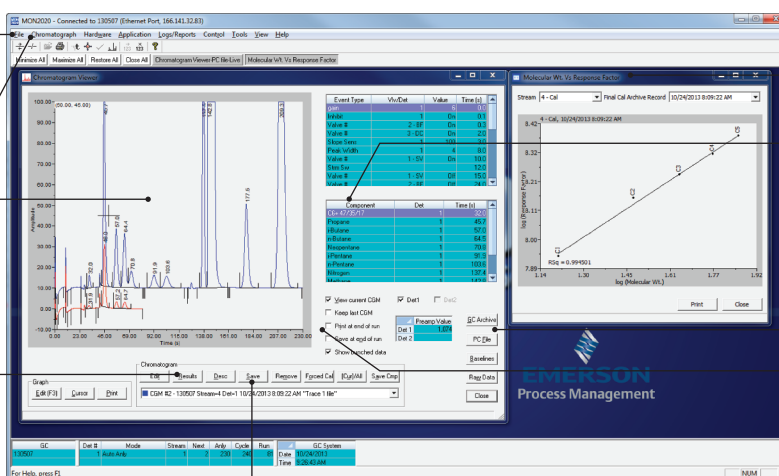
MON2020 - Connected to 130507 (Ethernet Port, 166.141.32.83)

File Chromatograph Hardware Application Logs/Reports Control Tools View Help

Minimize All Maximize All Restore All Close All Chromatogram Viewer PC file-Live Molecular Wt. Vs Response Factor

Chromatogram Viewer

100.00 (50.00, 45.00)

| Event Type | Vlv/Det | Value | Time (s) |
|---|---|---|---|
| gain | 1 | 6 | 0.0 |
| Inhibit | 1 | On | 0.1 |
| Valve # | 2 - BF | On | 0.3 |
| Valve # | 2 - DC | On | 0.2 |
| Slope Sens | 1 | | 2.0 |
| Peak Width | 1 | 4 | 8.0 |
| Valve # | 1 - SV | On | 10.0 |
| Stab Ter | | | 12.0 |
| Valve # | 1 - SV | Off | 15.0 |
| Valve # | 2 - BF | Off | 24.0 |

| Component | Det | Time (s) |
|---|---|---|
| C6+ 47/35/17 | 1 | 32.0 |
| Propane | 1 | 45.7 |
| i-Butane | 1 | 57.0 |
| n-Butane | 1 | 64.5 |
| Neopentane | 1 | 70.0 |
| i-Pentane | 1 | 91.3 |
| n-Pentane | 1 | 103.6 |
| Nitrogen | 1 | 137.4 |
| Methane | 1 | 142.0 |

View current CGM Det1 Det2
Keep last CGM
Print at end of run
Save at end of run
Show matched data

Preamp Value
Det 1 1.09

0.00 20.00 45.00 70.00 95.00 120.00 135.00 155.00 180.00 205.00 230.00
Time (s)

Chromatogram
Edit Results Desc Save Remove Forced Cal (Cur)All Save Cmp

CGM #2 - 130507 Stream=4 Det=1 10/24/2013 8:09:22 AM "Trace 1 file"

Graph
Edit (F3) Cursor Print

GC Archive
PC File
Baselines
Raw Data
Close

Molecular Wt. Vs Response Factor

Stream 4 - Cal Final Cal Archive Record 10/24/2013 8:09:22 AM

4 - Cal, 10/24/2013 8:09:22 AM

8.32
log (Response Factor)
7.80
RSq = 0.994901
1.14 1.30 1.45 1.61 1.77 1.92
log (Molecular Wt.)

Print Close

EMERSON
Process Management

| GC | Det # | Mode | Stream | Next | Anly | Cycle | Run |
|---|---|---|---|---|---|---|---|
| 130507 | 1 | Auto Anly | 1 | 2 | 230 | 240 | 61 |

GC System
Date 10/24/2013
Time 8:28:43 AM

For Help, press F1

NUM